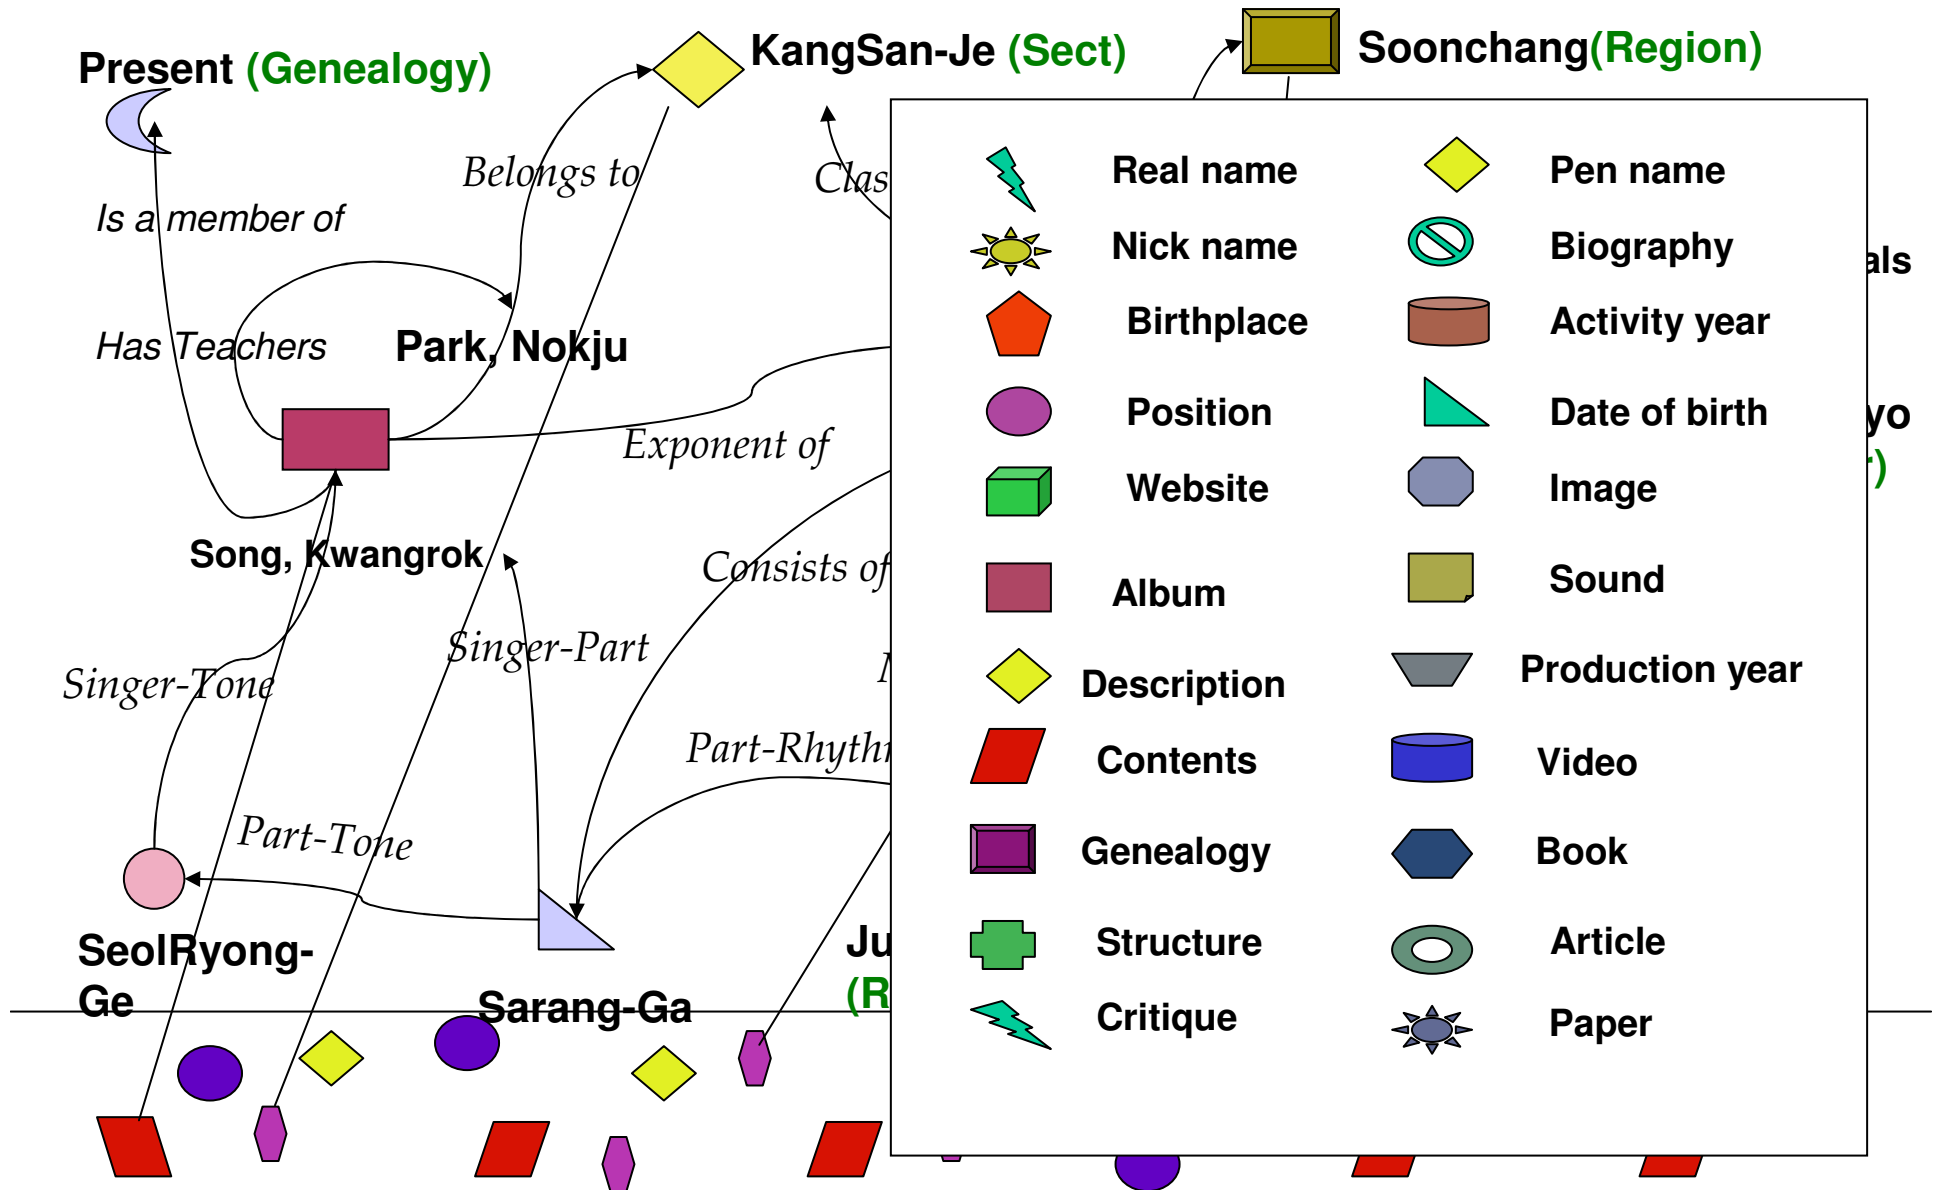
Present (Genealogy)

KangSan-Je (Sect)

Soonchang(Region)

Belongs to

Clas

Is a member of

Has Teachers

Park, Nokju

Exponent of

Song, Kwangrok

Consists of

Singer-Part

Singer-Tone

Part-Rhythi

Part-Tone

SeolRyong-Ge

Sarang-Ga

Ju

(R

als

yo

)

Real name

Pen name

Nick name

Biography

Birthplace

Activity year

Position

Date of birth

Website

Image

Album

Sound

Description

Production year

Contents

Video

Genealogy

Book

Structure

Article

Critique

Paper